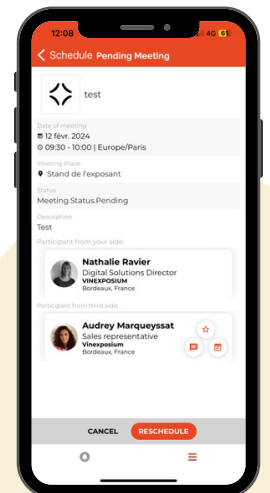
12:08
4G 61

Schedule Pending Meeting

test

Date of meeting
12 févr. 2024
09:30 - 10:00 | Europe/Paris

Meeting Place
Stand de l'exposant

Status
Meeting.Status.Pending

Description
Test

Participant from your side:
Nathalie Ravier
Digital Solutions Director
VINEXPOSIUM
Bordeaux, France

Participant from third side:
Audrey Marqueyssat
Sales representative
Vinexposium
Bordeaux, France

CANCEL
RESCHEDULE